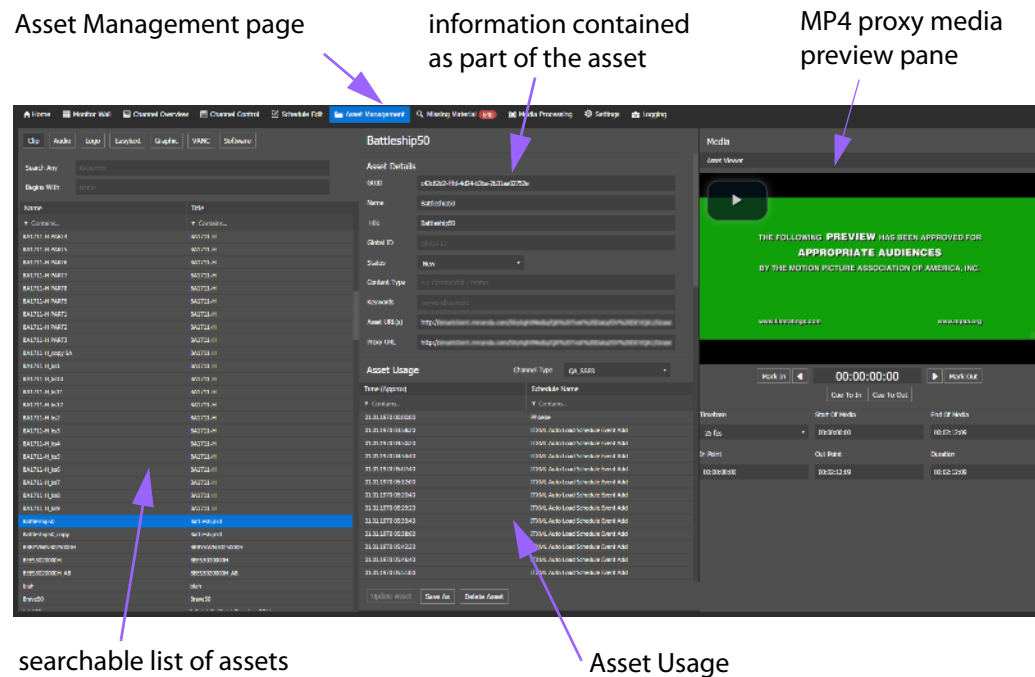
Asset Management page

information contained as part of the asset

MP4 proxy media preview pane

Home | Monitor Wall | Channel Overview | Channel Control | Schedule Edit | Asset Management | Missing Material | Media Processing | Settings | Logging

Clip | Audio | Logo | Easytext | Graphic | VANC | Software

Search Any
Begins With

| Name | Title |
|---|---|
| Contains... | Contains... |
| BATTLESHIP_PART1 | BATTLESHIP |
| Battleship50 | Battleship50 |
| Battleship50_copy | Battleship50 |
| Brave50 | Brave50 |

Battleship50

Asset Details

Name: Battleship50
Title: Battleship50
Global ID
Status: New
Content Type
Keywords
Asset URL(s)
Proxy URL

Asset Usage

Channel Type

| Time (Approx) | Schedule Name |
|---|---|
| Contains... | Contains... |
| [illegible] | Private |
| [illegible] | ITXML Auto Load Schedule Event Add |

Update Asset | Save As | Delete Asset

Media

Asset Viewer

THE FOLLOWING PREVIEW HAS BEEN APPROVED FOR APPROPRIATE AUDIENCES BY THE MOTION PICTURE ASSOCIATION OF AMERICA, INC.

www.filmratings.com www.mpaa.org

Mark In | 00:00:00:00 | Mark Out
Cue To In | Cue To Out

Timebase: 25 fps
Start Of Media: 00:00:00:00
End Of Media: 00:02:12:09
In Point: 00:00:00:00
Out Point: 00:02:12:09
Duration: 00:02:12:09

searchable list of assets

Asset Usage